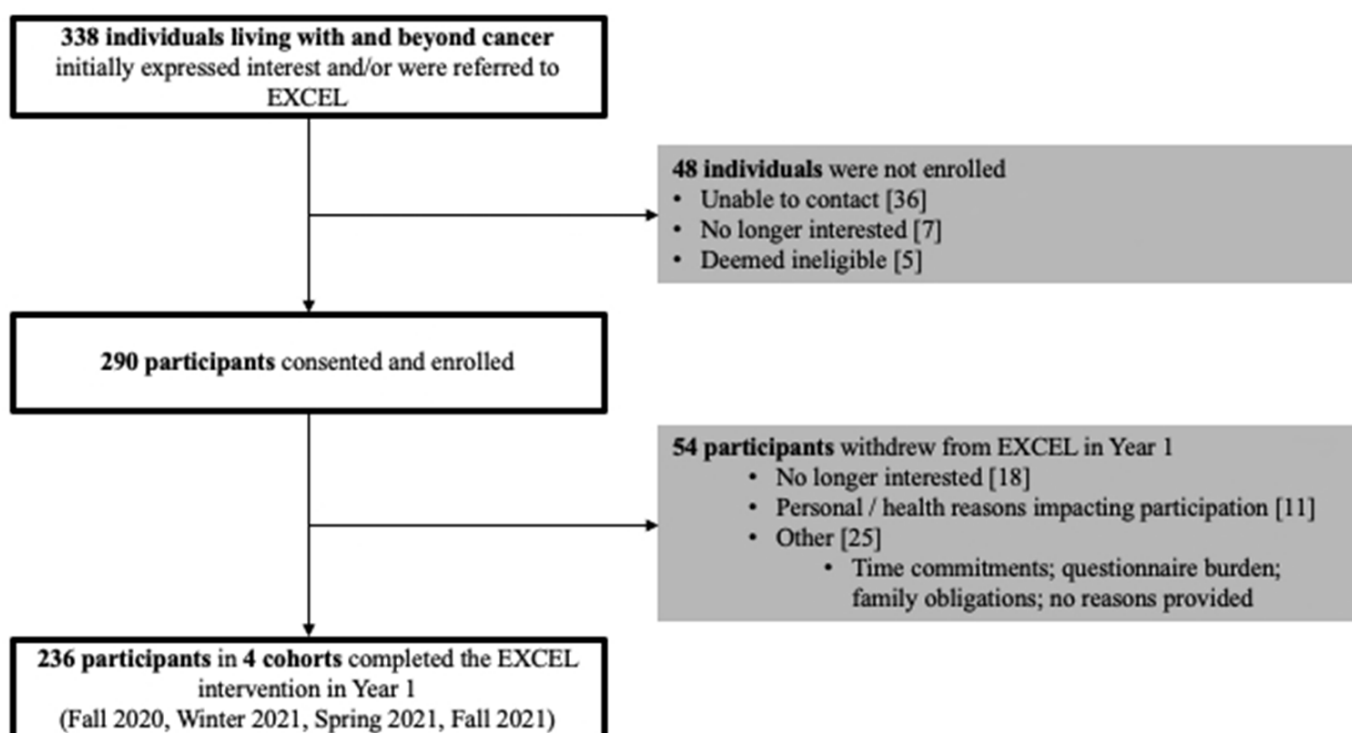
**338 individuals living with and beyond cancer** initially expressed interest and/or were referred to EXCEL

**48 individuals** were not enrolled
• Unable to contact [36]
• No longer interested [7]
• Deemed ineligible [5]

**290 participants** consented and enrolled

**54 participants** withdrew from EXCEL in Year 1
• No longer interested [18]
• Personal / health reasons impacting participation [11]
• Other [25]
• Time commitments; questionnaire burden; family obligations; no reasons provided

**236 participants** in **4 cohorts** completed the EXCEL intervention in Year 1
(Fall 2020, Winter 2021, Spring 2021, Fall 2021)